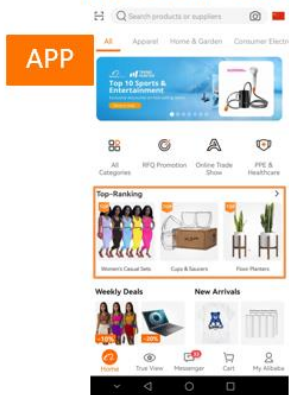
APP

Search products or suppliers

All Apparel Home & Garden Consumer Electr

Top 10 Sports & Entertainment

All Categories
RFQ Promotion
Online Trade Show
PPE & Healthcare

Top-Ranking

Women's Casual Sets
Cups & Saucers
Floor Planters

Weekly Deals
New Arrivals

Home
True View
Messenger
Cart
My Alibaba